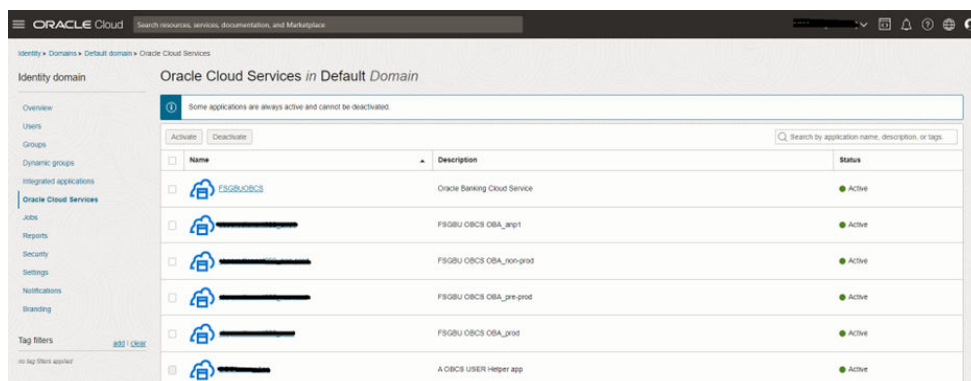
ORACLE Cloud Search resources, services, documentation, and Marketplace

Identity » Domains » Default domain » Oracle Cloud Services

Identity domain

Overview
Users
Groups
Dynamic groups
Integrated applications
Oracle Cloud Services
Jobs
Reports
Security
Settings
Notifications
Branding

Tag filters add | clear
no tag filters applied

Oracle Cloud Services in Default Domain

Some applications are always active and cannot be deactivated.

Activate Deactivate

Search by application name, description, or tags.

| Name | Description | Status |
|---|---|---|
| FSGBUOBCS | Oracle Banking Cloud Service | Active |
| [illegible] | FSGBU OBCS OBA_anp1 | Active |
| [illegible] | FSGBU OBCS OBA_non-prod | Active |
| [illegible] | FSGBU OBCS OBA_pre-prod | Active |
| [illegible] | FSGBU OBCS OBA_prod | Active |
| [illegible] | A OBCS USER Helper app | Active |